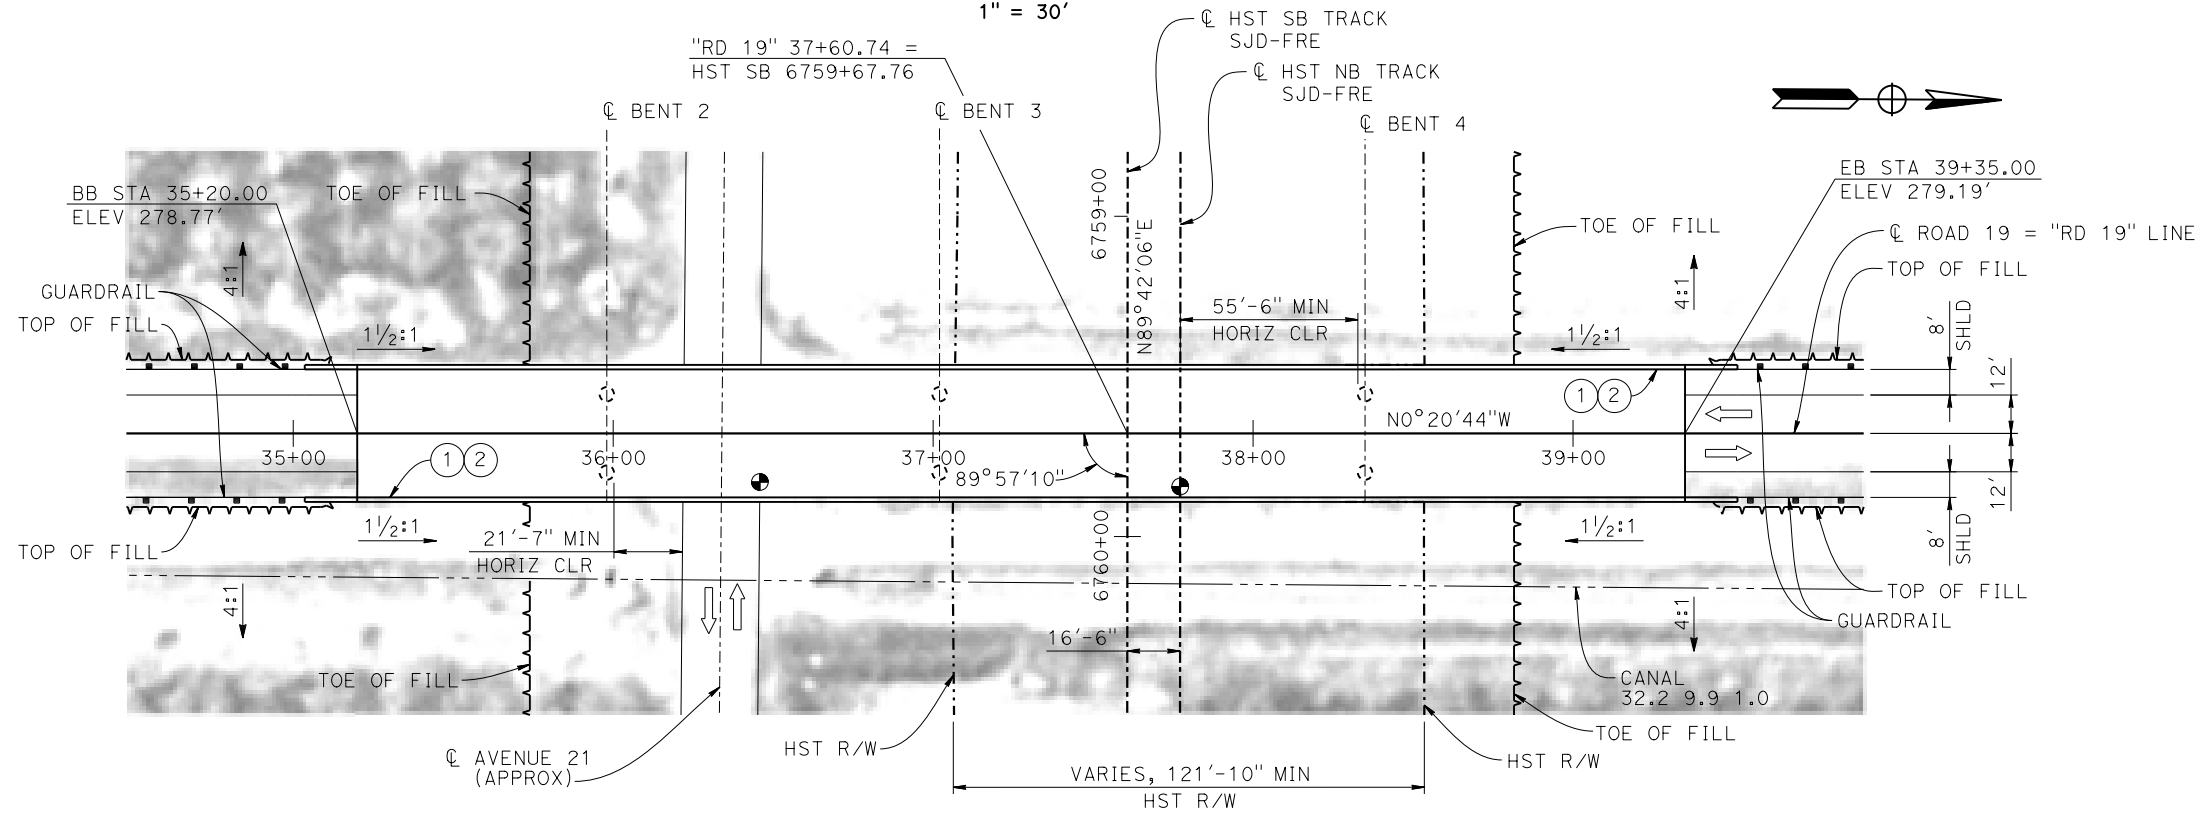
1" = 30'

℄ HST SB TRACK SJD-FRE

"RD 19" 37+60.74 = HST SB 6759+67.76

℄ HST NB TRACK SJD-FRE

℄ BENT 2

℄ BENT 3

℄ BENT 4

BB STA 35+20.00 ELEV 278.77'

TOE OF FILL

6759+00

N89°42'06"E

EB STA 39+35.00 ELEV 279.19'

TOE OF FILL

℄ ROAD 19 = "RD 19" LINE

TOP OF FILL

4:1

4:1

GUARDRAIL

TOP OF FILL

$1\frac{1}{2}$:1

55'-6" MIN HORIZ CLR

$1\frac{1}{2}$:1

8' SHLD

12'

1 2

N0°20'44"W

35+00

1 2

36+00

37+00

89°57'10"

38+00

39+00

12'

$1\frac{1}{2}$:1

21'-7" MIN HORIZ CLR

$1\frac{1}{2}$:1

8' SHLD

TOP OF FILL

6760+00

TOP OF FILL

4:1

4:1

GUARDRAIL

16'-6"

TOE OF FILL

CANAL 32.2 9.9 1.0

TOE OF FILL

℄ AVENUE 21 (APPROX)

HST R/W

HST R/W

VARIES, 121'-10" MIN HST R/W